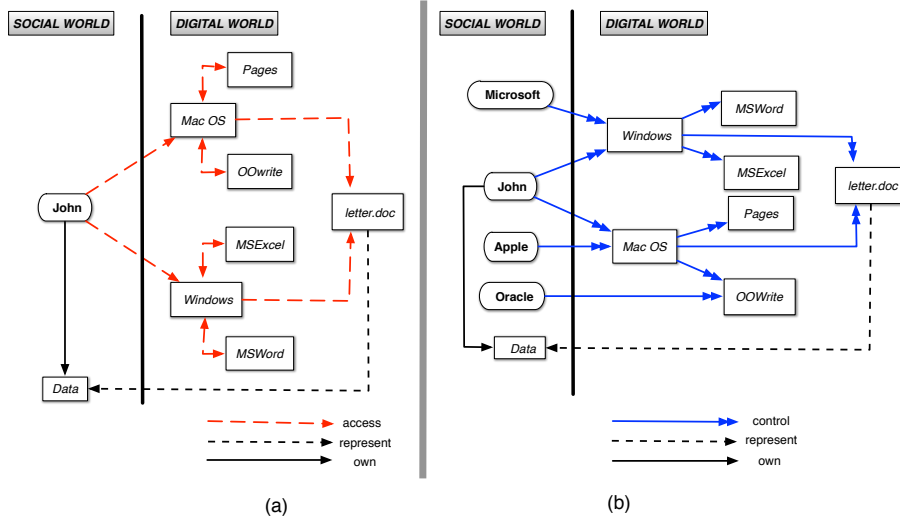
SOCIAL WORLD

DIGITAL WORLD

Pages

Mac OS

OOwrite

John

letter.doc

MSExcel

Windows

MSWord

Data

access

represent

own

(a)

SOCIAL WORLD

DIGITAL WORLD

Microsoft

MSWord

Windows

MSExcel

letter.doc

John

Pages

Apple

Mac OS

Oracle

OOWrite

Data

control

represent

own

(b)